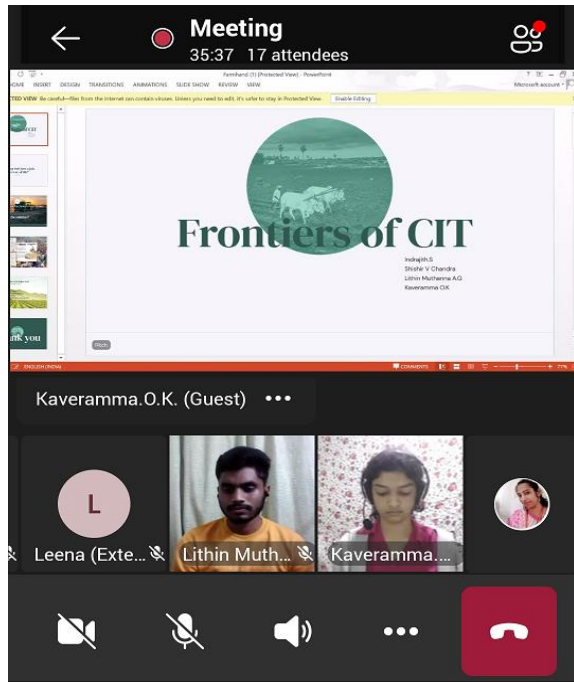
Meeting
35:37 17 attendees

Farmhand (1) [Protected View] - PowerPoint
HOME INSERT DESIGN TRANSITIONS ANIMATIONS SLIDE SHOW REVIEW VIEW
Microsoft account
CTED VIEW Be careful—files from the Internet can contain viruses. Unless you need to edit, it's safer to stay in Protected View. Enable Editing

Frontiers of CIT

Indrajith.S
Shishir V Chandra
Lithin Muthanna A.G.
Kaveramma O.K

Pitch

ank you

ENGLISH (INDIA)
COMMENTS
77%

Kaveramma.O.K. (Guest) •••

L
Leena (Exte...
Lithin Muth...
Kaveramma....